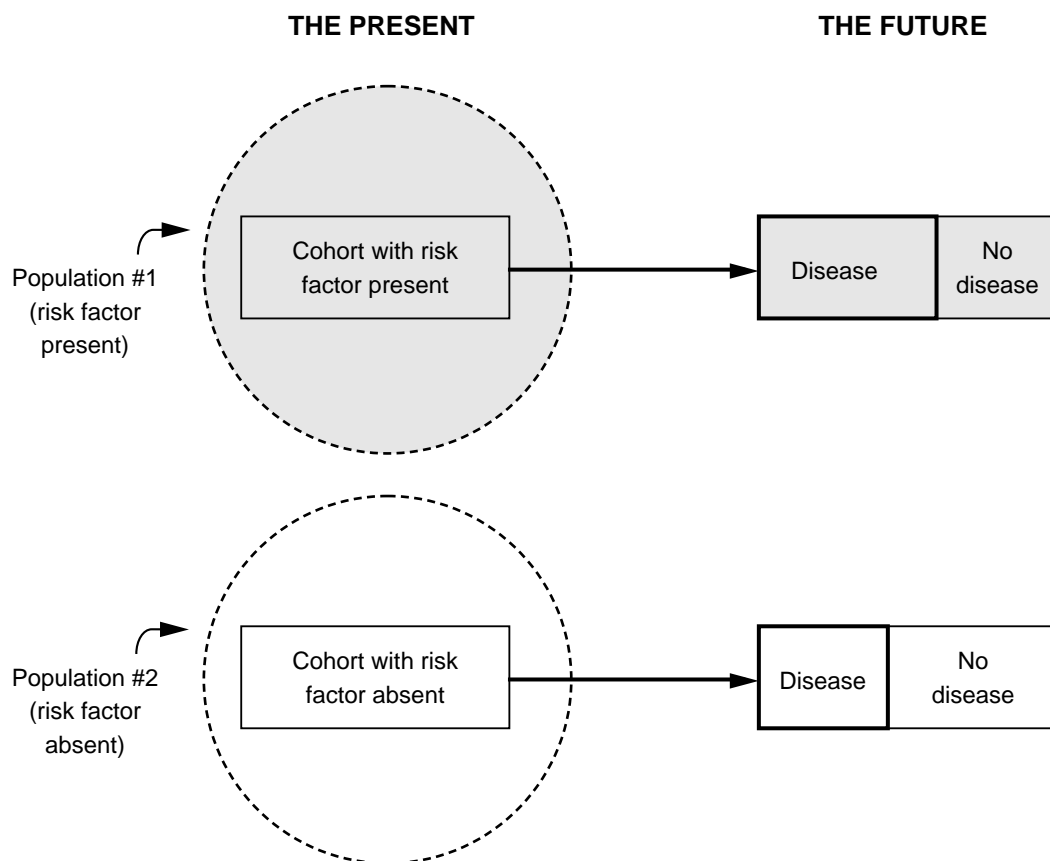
THE PRESENT

THE FUTURE

Population #1 (risk factor present)

Cohort with risk factor present

Disease

No disease

Population #2 (risk factor absent)

Cohort with risk factor absent

Disease

No disease